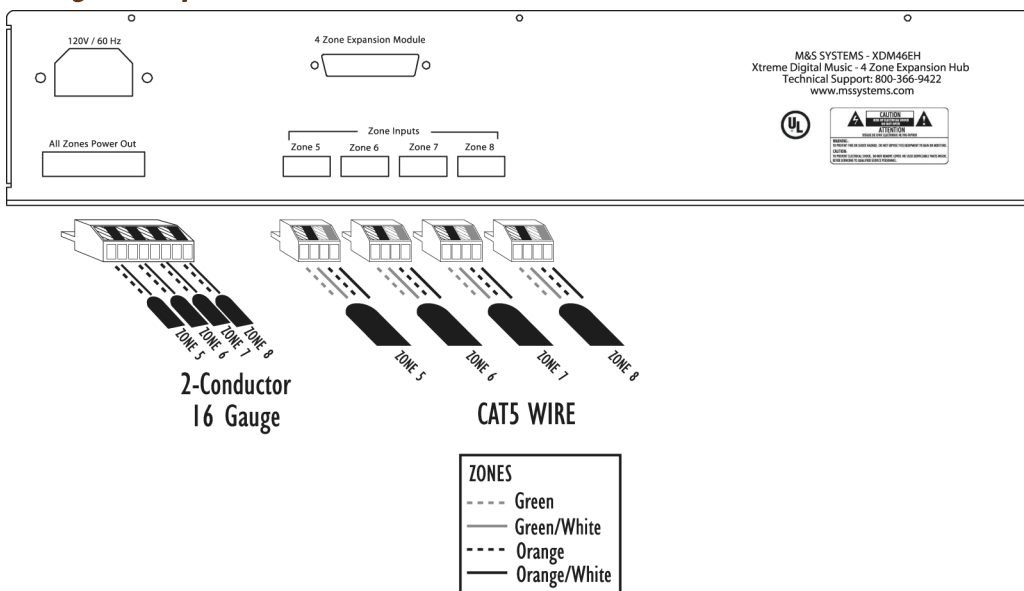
120V / 60 Hz

4 Zone Expansion Module

M&S SYSTEMS - XDM46EH
Xtreme Digital Music - 4 Zone Expansion Hub
Technical Support: 800-366-9422
www.mssystems.com

CAUTION
ATTENTION

All Zones Power Out

Zone Inputs
Zone 5 Zone 6 Zone 7 Zone 8

ZONE 5 ZONE 6 ZONE 7 ZONE 8

ZONE 5 ZONE 6 ZONE 7 ZONE 8

2-Conductor
16 Gauge

CAT5 WIRE

ZONES
Green
Green/White
Orange
Orange/White